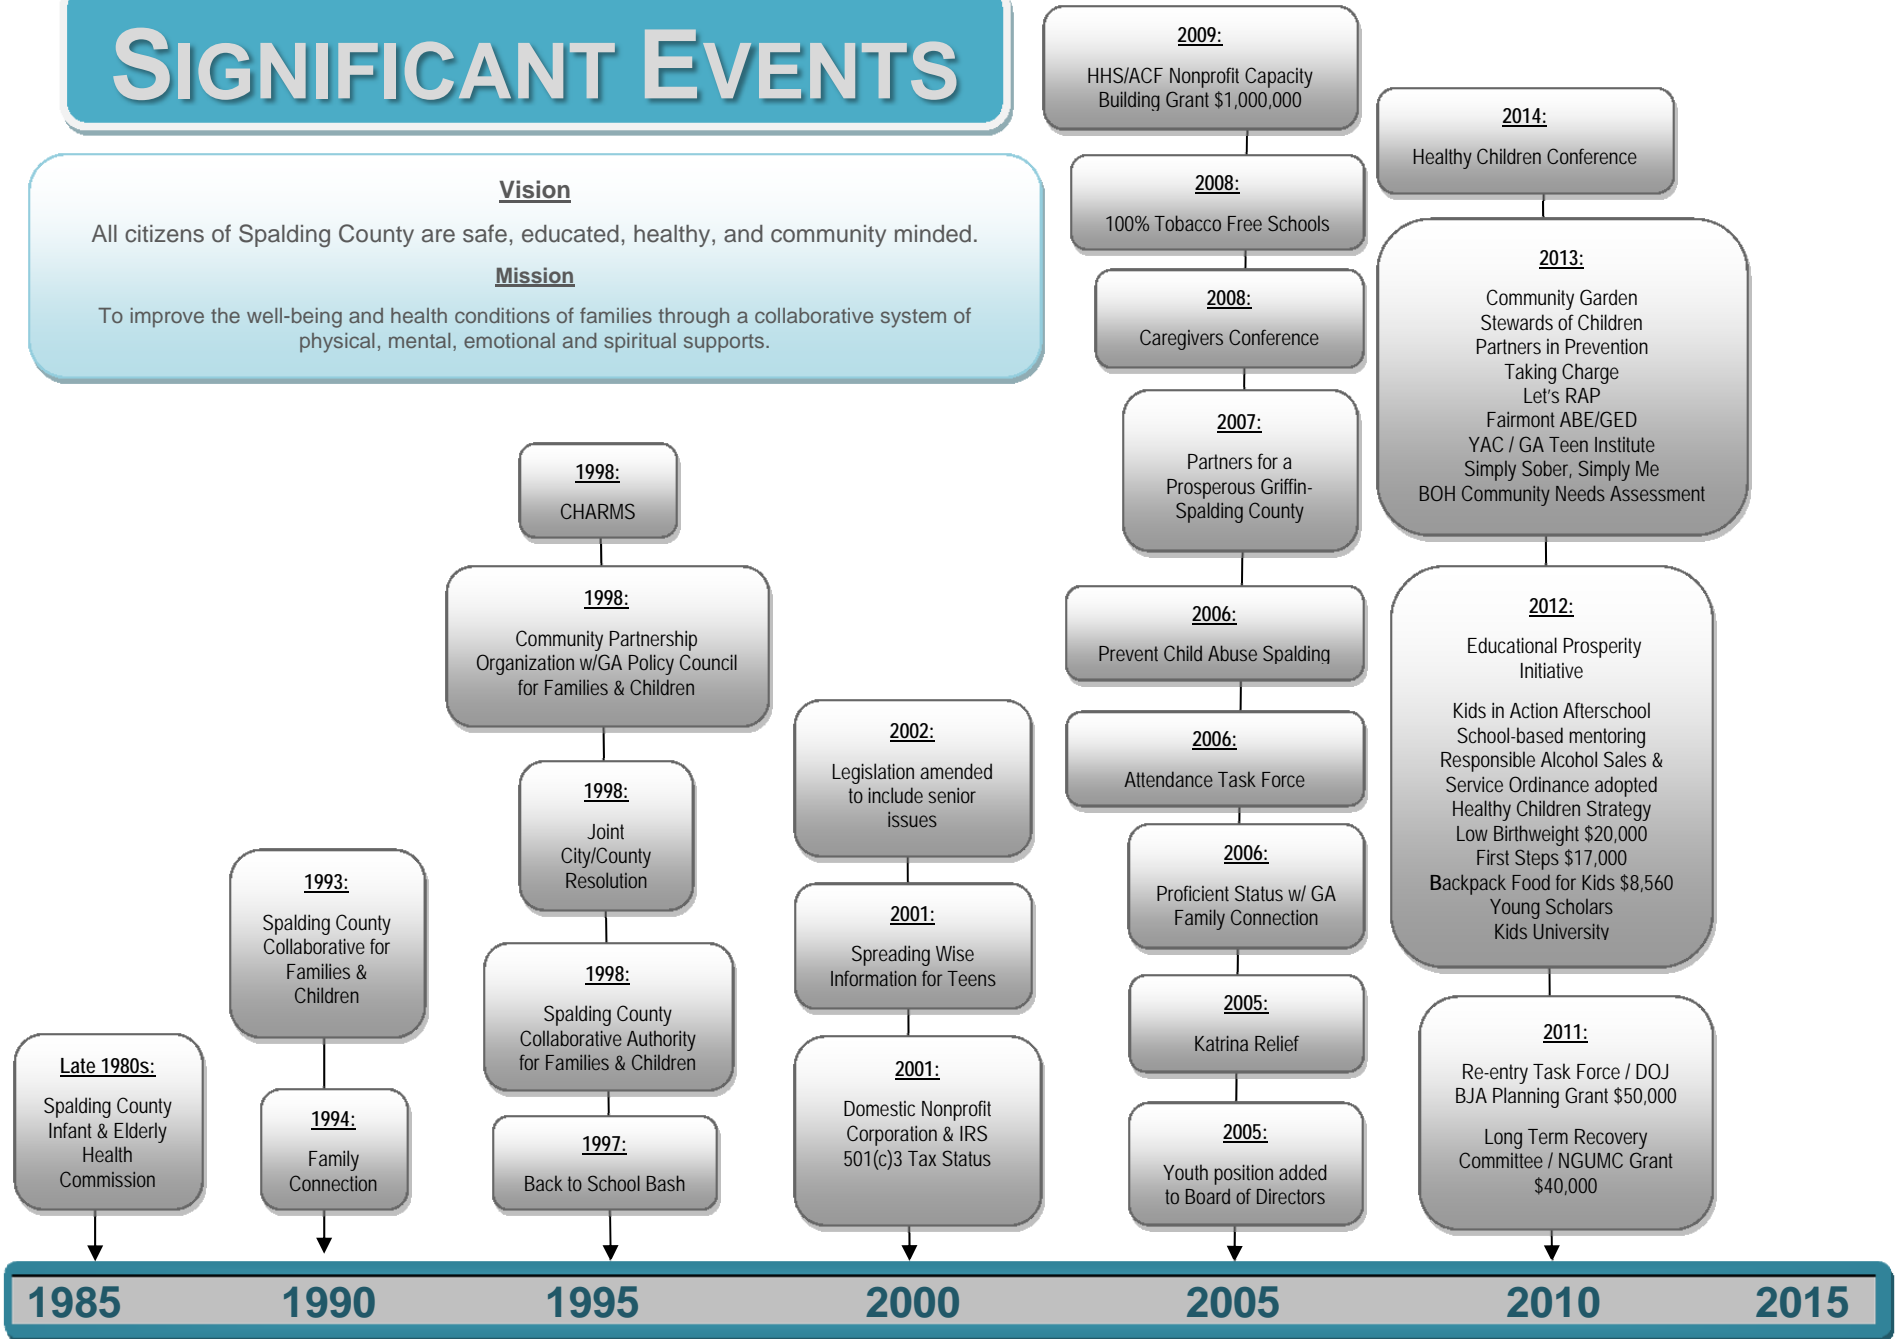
SIGNIFICANT EVENTS

Vision

All citizens of Spalding County are safe, educated, healthy, and community minded.

Mission

To improve the well-being and health conditions of families through a collaborative system of physical, mental, emotional and spiritual supports.

Late 1980s:
Spalding County Infant & Elderly Health Commission

1993:
Spalding County Collaborative for Families & Children

1994:
Family Connection

1998:
CHARMS

1998:
Community Partnership Organization w/GA Policy Council for Families & Children

1998:
Joint City/County Resolution

1998:
Spalding County Collaborative Authority for Families & Children

1997:
Back to School Bash

2002:
Legislation amended to include senior issues

2001:
Spreading Wise Information for Teens

2001:
Domestic Nonprofit Corporation & IRS 501(c)3 Tax Status

2009:
HHS/ACF Nonprofit Capacity Building Grant $1,000,000

2008:
100% Tobacco Free Schools

2008:
Caregivers Conference

2007:
Partners for a Prosperous Griffin-Spalding County

2006:
Prevent Child Abuse Spalding

2006:
Attendance Task Force

2006:
Proficient Status w/ GA Family Connection

2005:
Katrina Relief

2005:
Youth position added to Board of Directors

2014:
Healthy Children Conference

2013:
Community Garden
Stewards of Children
Partners in Prevention
Taking Charge
Let's RAP
Fairmont ABE/GED
YAC / GA Teen Institute
Simply Sober, Simply Me
BOH Community Needs Assessment

2012:
Educational Prosperity Initiative

Kids in Action Afterschool
School-based mentoring
Responsible Alcohol Sales & Service Ordinance adopted
Healthy Children Strategy
Low Birthweight $20,000
First Steps $17,000
Backpack Food for Kids $8,560
Young Scholars
Kids University

2011:
Re-entry Task Force / DOJ BJA Planning Grant $50,000

Long Term Recovery Committee / NGUMC Grant $40,000

1985 1990 1995 2000 2005 2010 2015